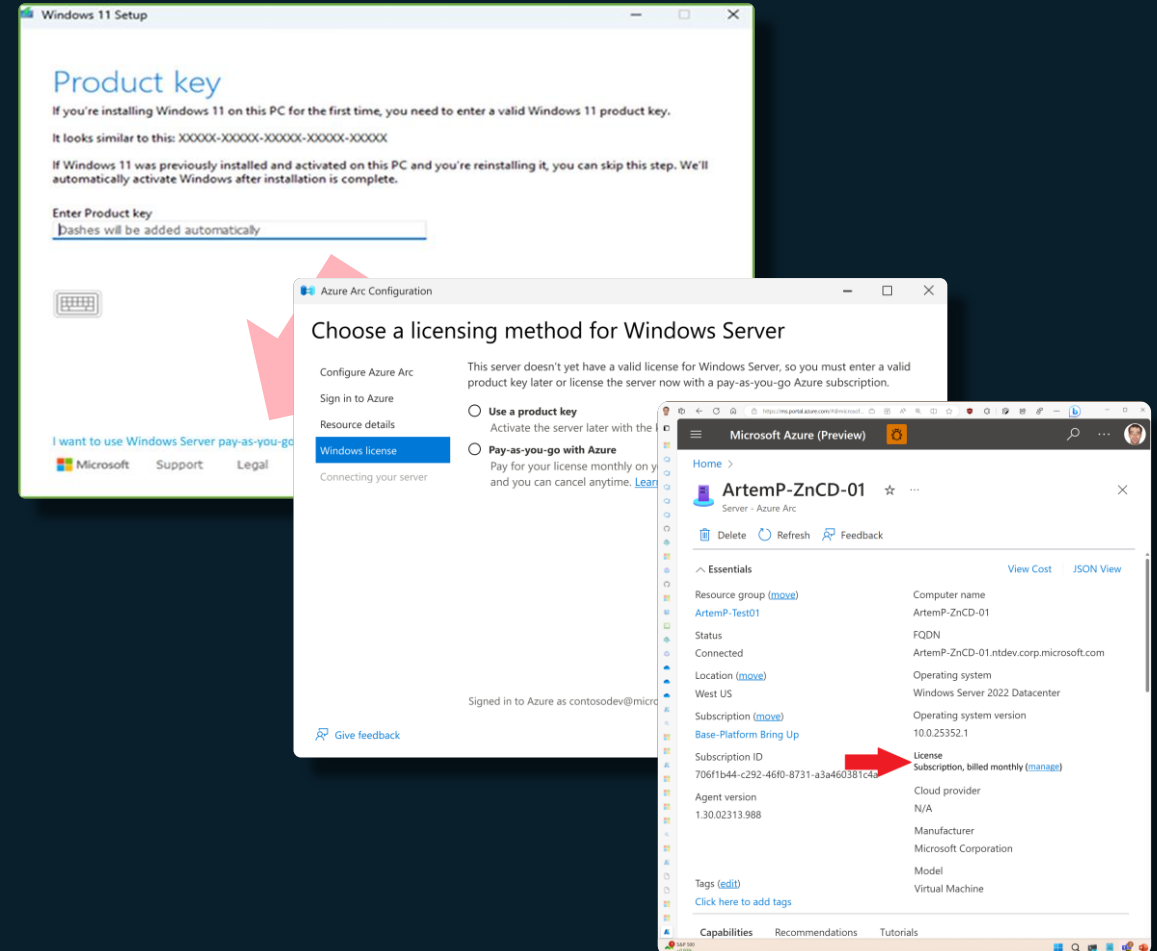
Windows 11 Setup

Product key

If you're installing Windows 11 on this PC for the first time, you need to enter a valid Windows 11 product key.

It looks similar to this: XXXXX-XXXXX-XXXXX-XXXXX-XXXXX

If Windows 11 was previously installed and activated on this PC and you're reinstalling it, you can skip this step. We'll automatically activate Windows after installation is complete.

Enter Product key

Dashes will be added automatically

I want to use Windows Server pay-as-you-go

Microsoft Support Legal

Azure Arc Configuration

Choose a licensing method for Windows Server

Configure Azure Arc
Sign in to Azure
Resource details
Windows license
Connecting your server

This server doesn't yet have a valid license for Windows Server, so you must enter a valid product key later or license the server now with a pay-as-you-go Azure subscription.

Use a product key
Activate the server later with the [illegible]

Pay-as-you-go with Azure
Pay for your license monthly on y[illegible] and you can cancel anytime. Lear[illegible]

Signed in to Azure as contosodev@micro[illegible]

Give feedback

https://ms.portal.azure.com/#@microsof...

Microsoft Azure (Preview)

Home >

ArtemP-ZnCD-01

Server - Azure Arc

Delete Refresh Feedback

Essentials

View Cost JSON View

Resource group (move)
ArtemP-Test01

Status
Connected

Location (move)
West US

Subscription (move)
Base-Platform Bring Up

Subscription ID
706f1b44-c292-46f0-8731-a3a460381c4a

Agent version
1.30.02313.988

Tags (edit)
Click here to add tags

Computer name
ArtemP-ZnCD-01

FQDN
ArtemP-ZnCD-01.ntdev.corp.microsoft.com

Operating system
Windows Server 2022 Datacenter

Operating system version
10.0.25352.1

License
Subscription, billed monthly (manage)

Cloud provider
N/A

Manufacturer
Microsoft Corporation

Model
Virtual Machine

Capabilities Recommendations Tutorials